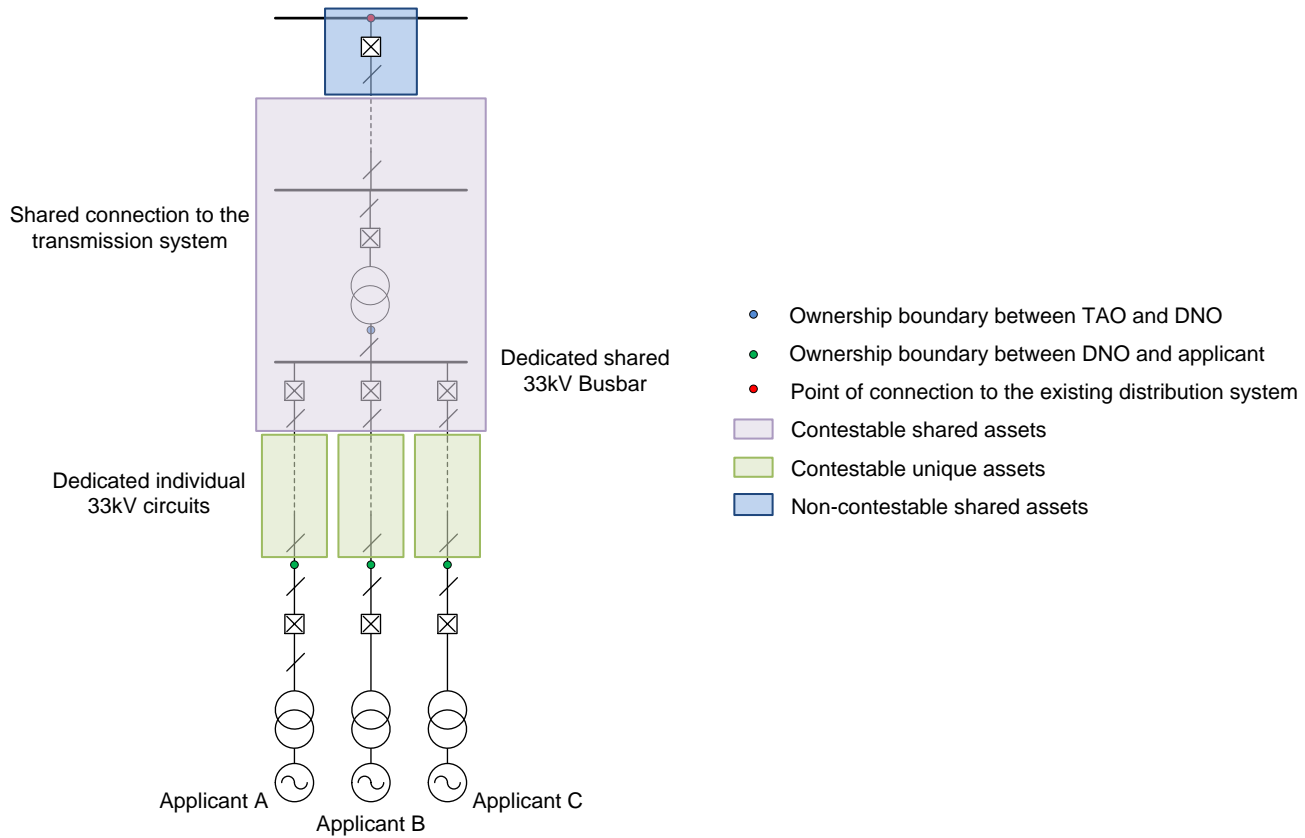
Shared connection to the transmission system

Dedicated shared 33kV Busbar

Dedicated individual 33kV circuits

Applicant A
Applicant B
Applicant C

Ownership boundary between TAO and DNO
Ownership boundary between DNO and applicant
Point of connection to the existing distribution system
Contestable shared assets
Contestable unique assets
Non-contestable shared assets